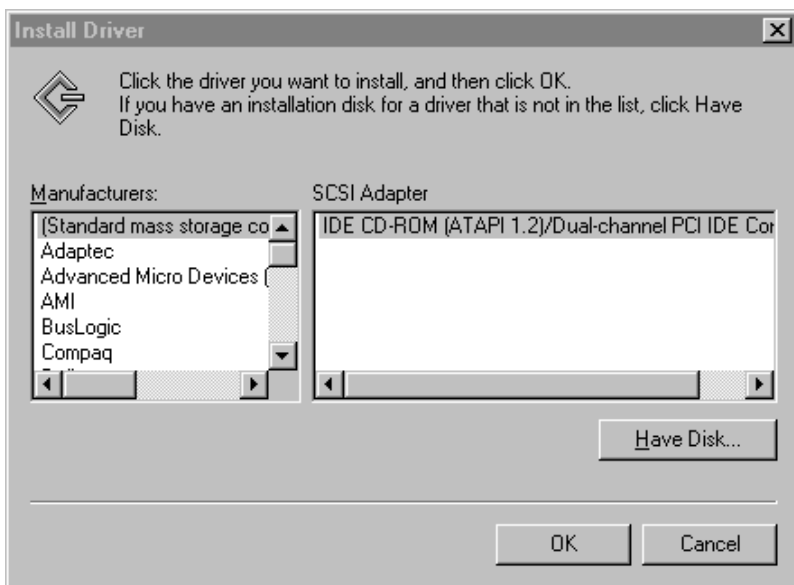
Install Driver

Click the driver you want to install, and then click OK.
If you have an installation disk for a driver that is not in the list, click Have Disk.

Manufacturers:

(Standard mass storage co
Adaptec
Advanced Micro Devices (
AMI
BusLogic
Compaq

SCSI Adapter

IDE CD-ROM (ATAPI 1.2)/Dual-channel PCI IDE Cor

Have Disk...

OK

Cancel